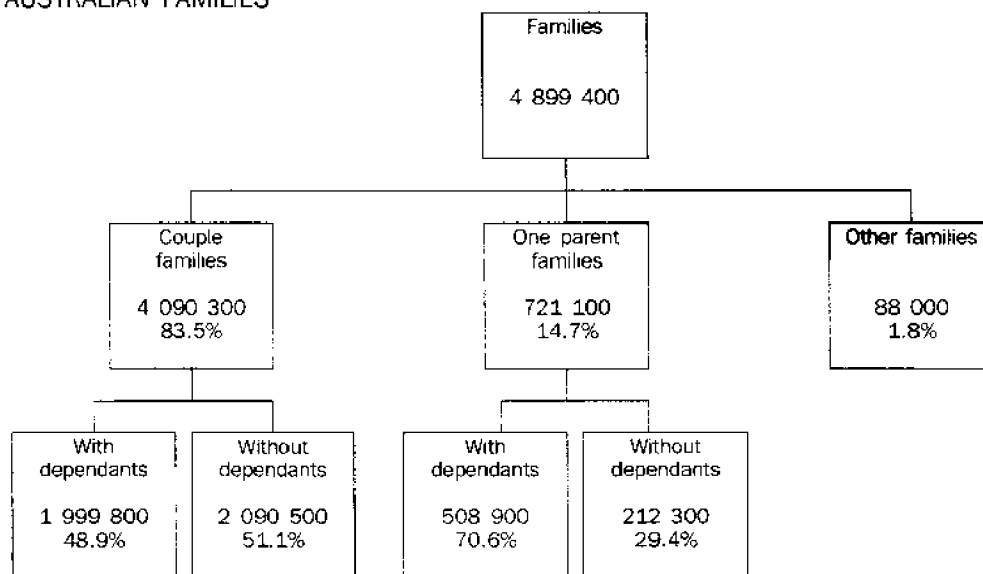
AUSTRALIAN FAMILIES

Families

4 899 400

Couple families

4 090 300
83.5%

One parent families

721 100
14.7%

Other families

88 000
1.8%

With dependants

1 999 800
48.9%

Without dependants

2 090 500
51.1%

With dependants

508 900
70.6%

Without dependants

212 300
29.4%